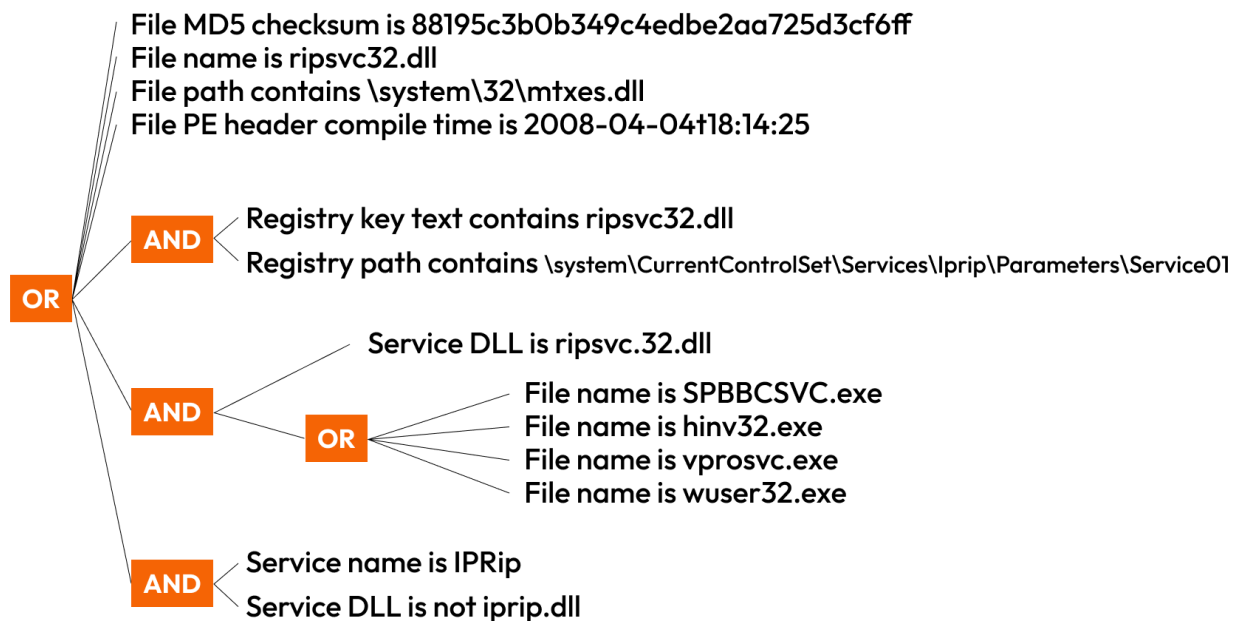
OR

File MD5 checksum is 88195c3b0b349c4edbe2aa725d3cf6ff
File name is ripsvc32.dll
File path contains \system\32\mtxes.dll
File PE header compile time is 2008-04-04t18:14:25

AND
Registry key text contains ripsvc32.dll
Registry path contains \system\CurrentControlSet\Services\Iprip\Parameters\Service01

AND
Service DLL is ripsvc.32.dll
OR
File name is SPBBCSVC.exe
File name is hinv32.exe
File name is vprosvc.exe
File name is wuser32.exe

AND
Service name is IPRip
Service DLL is not iprip.dll